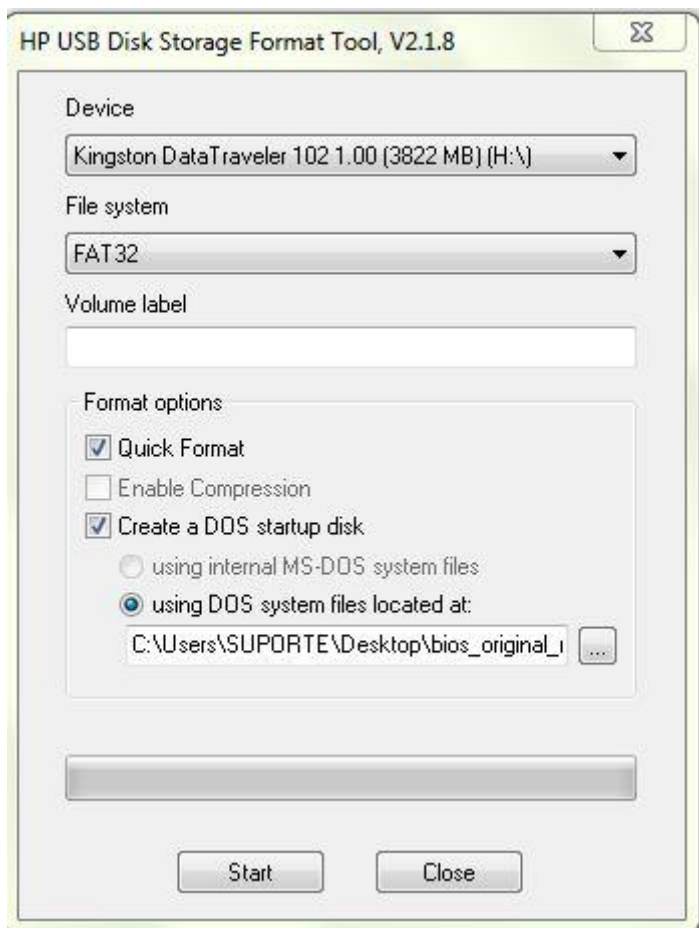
HP USB Disk Storage Format Tool, V2.1.8

Device

Kingston DataTraveler 102 1.00 (3822 MB) (H:\)

File system

FAT32

Volume label

Format options

Quick Format

Enable Compression

Create a DOS startup disk

using internal MS-DOS system files

using DOS system files located at:

C:\Users\SUPORTE\Desktop\bios_original_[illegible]

...

Start

Close